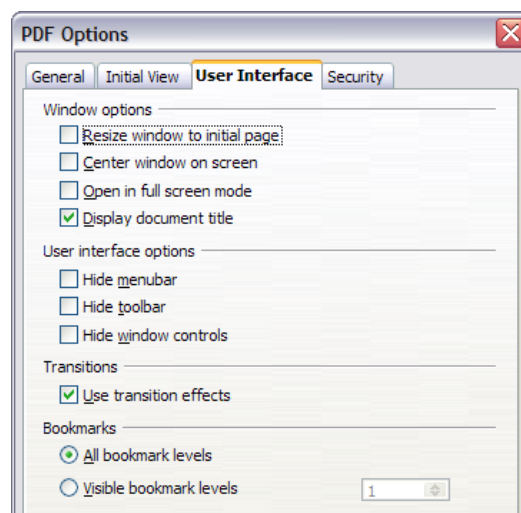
PDF Options

General | Initial View | User Interface | Security

Window options

Resize window to initial page

Center window on screen

Open in full screen mode

Display document title

User interface options

Hide menubar

Hide toolbar

Hide window controls

Transitions

Use transition effects

Bookmarks

All bookmark levels

Visible bookmark levels

1